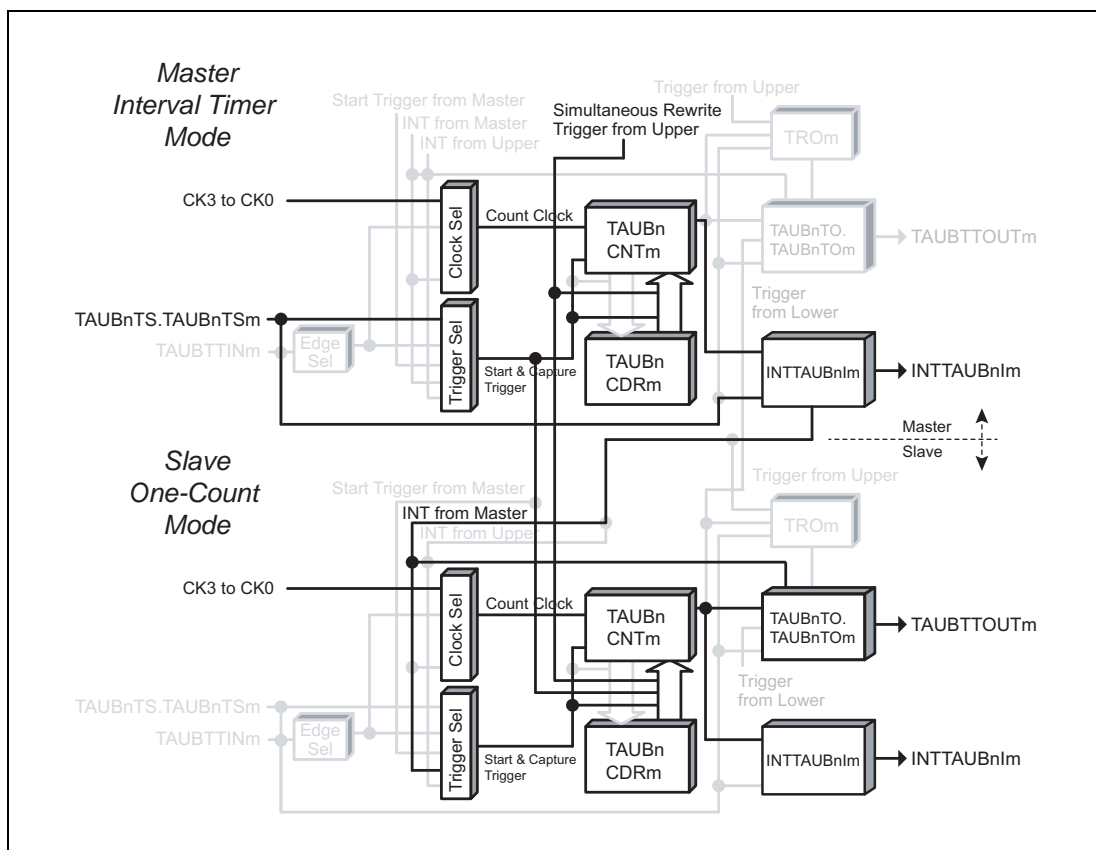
Master Interval Timer Mode

Start Trigger from Master
INT from Master
INT from Upper
Simultaneous Rewrite Trigger from Upper
Trigger from Upper
TROm

CK3 to CK0
Clock Sel
Count Clock
TAUBn CNTm
TAUBnTO. TAUBnTOm
TAUBTTOUTm

TAUBnTS.TAUBnTSm
TAUBTTINm
Edge Sel
Trigger Sel
Start & Capture Trigger
TAUBn CDRm
Trigger from Lower
INTTAUBnIm
INTTAUBnIm

Master
Slave

Slave One-Count Mode

Start Trigger from Master
Trigger from Upper
INT from Master
INT from Upper
TROm

CK3 to CK0
Clock Sel
Count Clock
TAUBn CNTm
TAUBnTO. TAUBnTOm
TAUBTTOUTm

Trigger from Lower
TAUBnTS.TAUBnTSm
TAUBTTINm
Edge Sel
Trigger Sel
Start & Capture Trigger
TAUBn CDRm
INTTAUBnIm
INTTAUBnIm